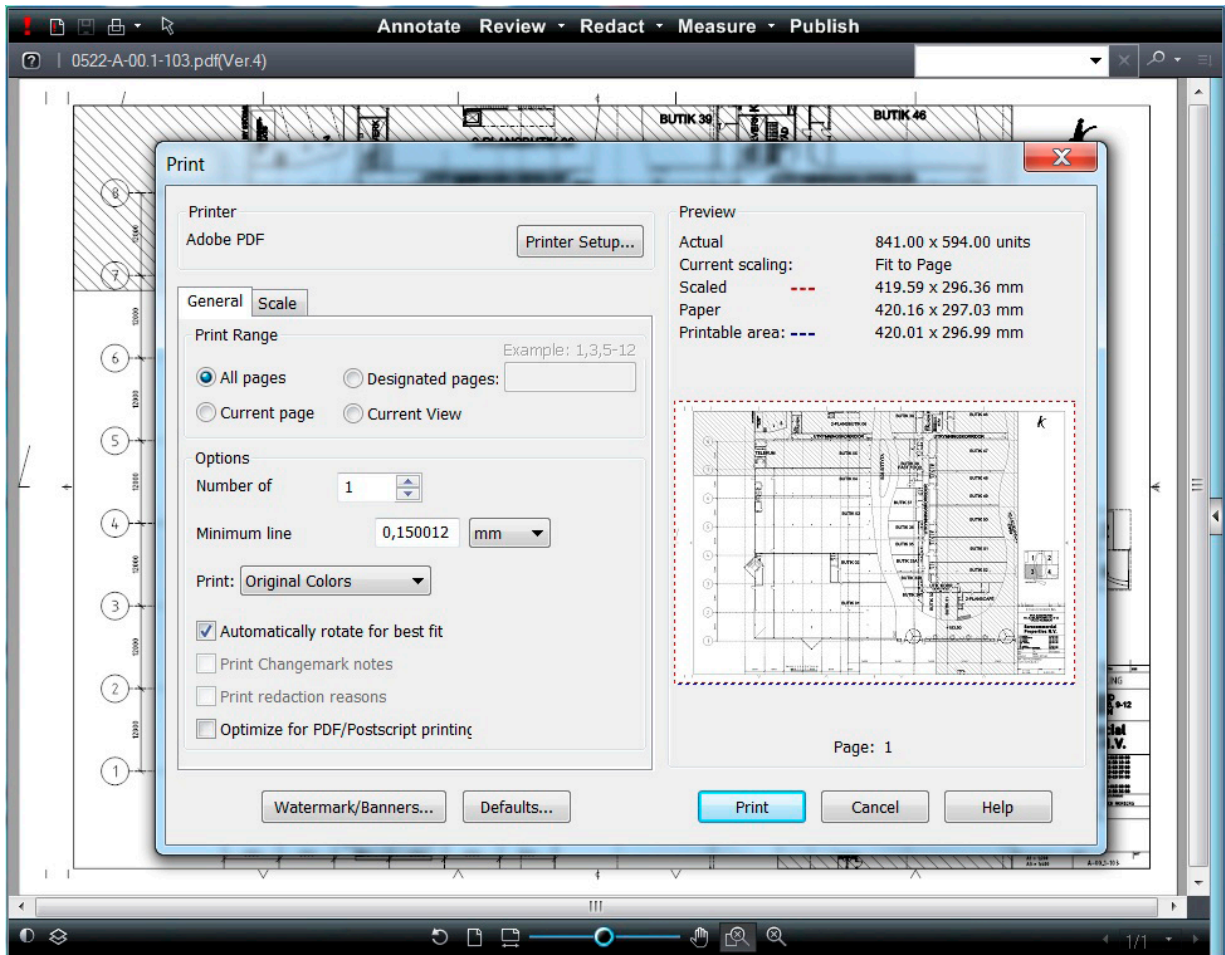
Annotate Review Redact Measure Publish

0522-A-00.1-103.pdf(Ver.4)

BUTIK 39

BUTIK 46

Print

Printer
Adobe PDF
Printer Setup...

General Scale

Print Range
Example: 1,3,5-12
All pages
Designated pages:
Current page
Current View

Options
Number of 1
Minimum line 0,150012 mm
Print: Original Colors
Automatically rotate for best fit
Print Changemark notes
Print redaction reasons
Optimize for PDF/Postscript printing

Preview
Actual 841.00 x 594.00 units
Current scaling: Fit to Page
Scaled 419.59 x 296.36 mm
Paper 420.16 x 297.03 mm
Printable area: 420.01 x 296.99 mm

Page: 1

Watermark/Banners... Defaults... Print Cancel Help

8
7
6
5
4
3
2
1

1/1